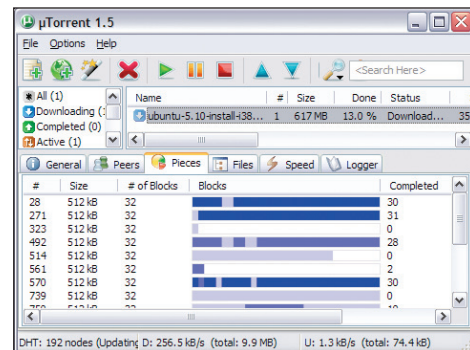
µTorrent 1.5

File Options Help

<Search Here>

All (1)
Downloading (
Completed (0)
Active (1)

| Name | # | Size | Done | Status | |
|---|---|---|---|---|---|
| ubuntu-5.10-install-i38... | 1 | 617 MB | 13.0 % | Download... | 35 |

General Peers Pieces Files Speed Logger

| # | Size | # of Blocks | Blocks | Completed |
|---|---|---|---|---|
| 28 | 512 kB | 32 | | 30 |
| 271 | 512 kB | 32 | | 31 |
| 323 | 512 kB | 32 | | 0 |
| 492 | 512 kB | 32 | | 28 |
| 514 | 512 kB | 32 | | 0 |
| 561 | 512 kB | 32 | | 2 |
| 570 | 512 kB | 32 | | 30 |
| 739 | 512 kB | 32 | | 0 |

DHT: 192 nodes (Updating D: 256.5 kB/s (total: 9.9 MB) U: 1.3 kB/s (total: 74.4 kB)